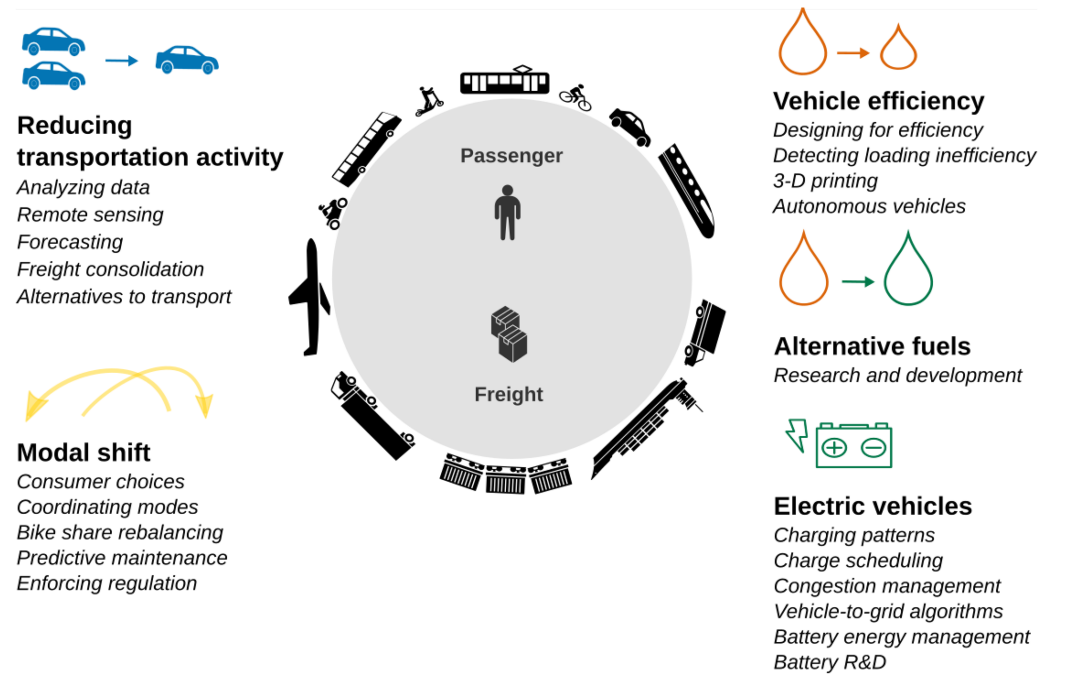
Reducing transportation activity
Analyzing data
Remote sensing
Forecasting
Freight consolidation
Alternatives to transport

Modal shift
Consumer choices
Coordinating modes
Bike share rebalancing
Predictive maintenance
Enforcing regulation

Passenger

Freight

Vehicle efficiency
Designing for efficiency
Detecting loading inefficiency
3-D printing
Autonomous vehicles

Alternative fuels
Research and development

Electric vehicles
Charging patterns
Charge scheduling
Congestion management
Vehicle-to-grid algorithms
Battery energy management
Battery R&D